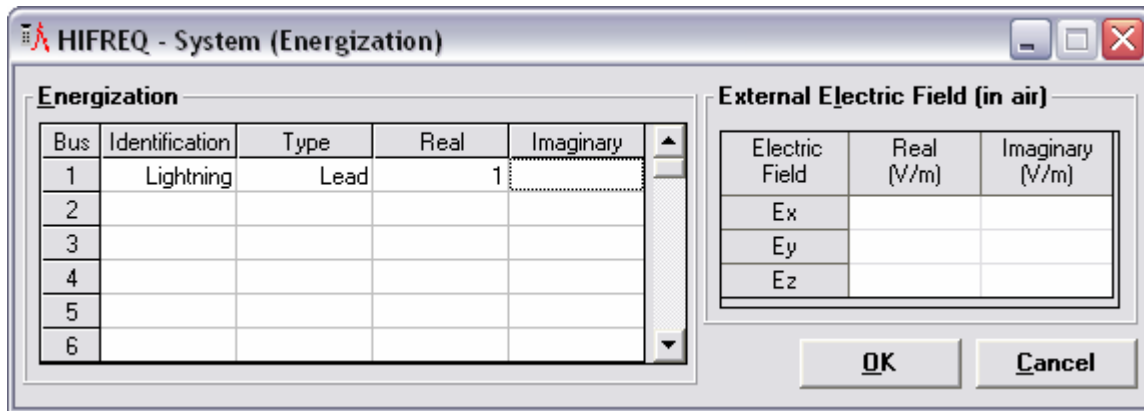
HIFREQ - System (Energization)

Energization

| Bus | Identification | Type | Real | Imaginary |
|---|---|---|---|---|
| 1 | Lightning | Lead | 1 | |
| 2 | | | | |
| 3 | | | | |
| 4 | | | | |
| 5 | | | | |
| 6 | | | | |

External Electric Field (in air)

| Electric Field | Real (V/m) | Imaginary (V/m) |
|---|---|---|
| Ex | | |
| Ey | | |
| Ez | | |

OK

Cancel